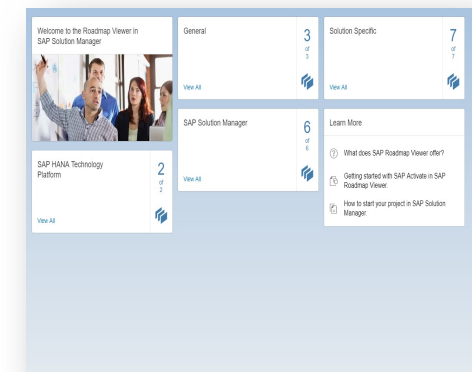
Welcome to the Roadmap Viewer in SAP Solution Manager

General

3
of
3

View All

Solution Specific

7
of
7

View All

SAP HANA Technology Platform

2
of
2

View All

SAP Solution Manager

6
of
6

View All

Learn More

What does SAP Roadmap Viewer offer?

Getting started with SAP Activate in SAP Roadmap Viewer.

How to start your project in SAP Solution Manager.